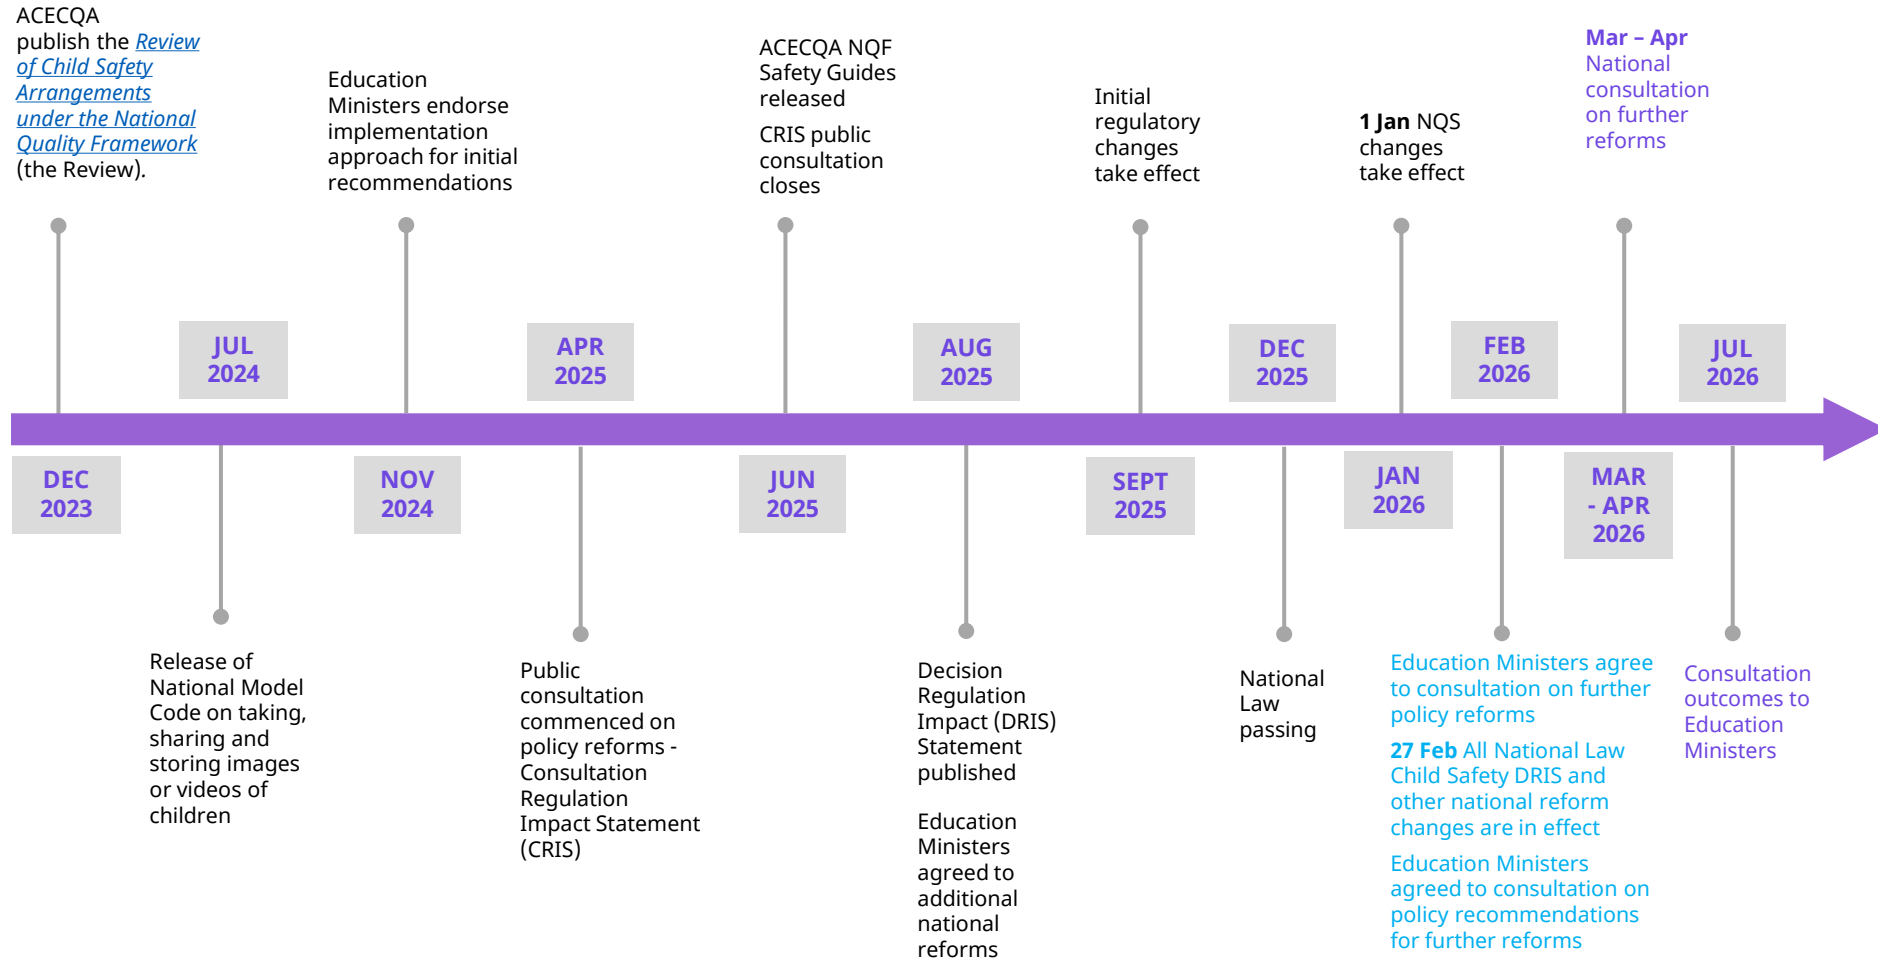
ACECQA publish the Review of Child Safety Arrangements under the National Quality Framework (the Review).

Education Ministers endorse implementation approach for initial recommendations

ACECQA NQF Safety Guides released

CRIS public consultation closes

Initial regulatory changes take effect

1 Jan NQS changes take effect

Mar – Apr National consultation on further reforms

JUL 2024

APR 2025

AUG 2025

DEC 2025

FEB 2026

JUL 2026

DEC 2023

NOV 2024

JUN 2025

SEPT 2025

JAN 2026

MAR - APR 2026

Release of National Model Code on taking, sharing and storing images or videos of children

Public consultation commenced on policy reforms - Consultation Regulation Impact Statement (CRIS)

Decision Regulation Impact (DRIS) Statement published

Education Ministers agreed to additional national reforms

National Law passing

Education Ministers agree to consultation on further policy reforms

27 Feb All National Law Child Safety DRIS and other national reform changes are in effect

Education Ministers agreed to consultation on policy recommendations for further reforms

Consultation outcomes to Education Ministers